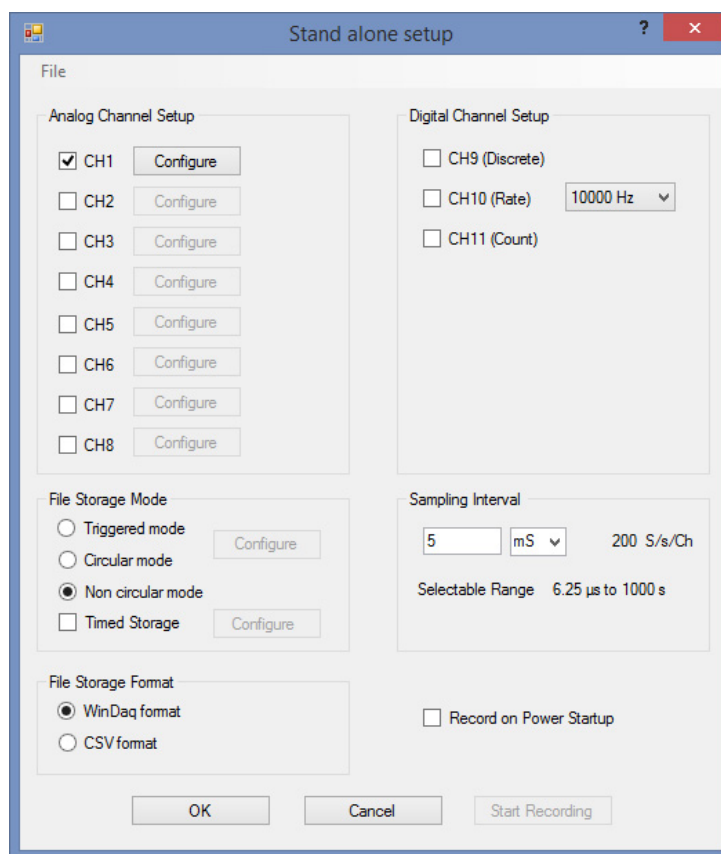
Stand alone setup

?

✕

File

Analog Channel Setup

CH1 Configure

CH2 Configure

CH3 Configure

CH4 Configure

CH5 Configure

CH6 Configure

CH7 Configure

CH8 Configure

Digital Channel Setup

CH9 (Discrete)

CH10 (Rate) 10000 Hz

CH11 (Count)

File Storage Mode

Triggered mode

Circular mode

Configure

Non circular mode

Timed Storage

Configure

Sampling Interval

5 mS 200 S/s/Ch

Selectable Range 6.25 µs to 1000 s

File Storage Format

WinDaq format

CSV format

Record on Power Startup

OK

Cancel

Start Recording